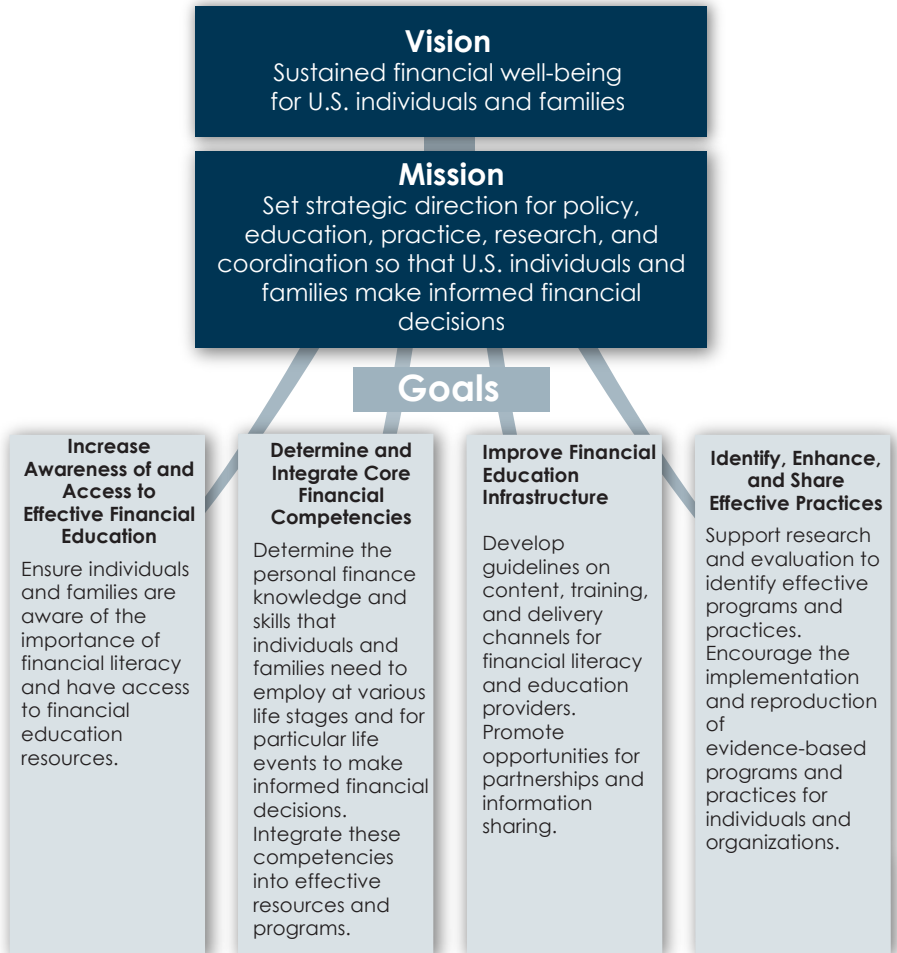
Vision
Sustained financial well-being for U.S. individuals and families

Mission
Set strategic direction for policy, education, practice, research, and coordination so that U.S. individuals and families make informed financial decisions

Goals

Increase Awareness of and Access to Effective Financial Education
Ensure individuals and families are aware of the importance of financial literacy and have access to financial education resources.

Determine and Integrate Core Financial Competencies
Determine the personal finance knowledge and skills that individuals and families need to employ at various life stages and for particular life events to make informed financial decisions. Integrate these competencies into effective resources and programs.

Improve Financial Education Infrastructure
Develop guidelines on content, training, and delivery channels for financial literacy and education providers. Promote opportunities for partnerships and information sharing.

Identify, Enhance, and Share Effective Practices
Support research and evaluation to identify effective programs and practices. Encourage the implementation and reproduction of evidence-based programs and practices for individuals and organizations.